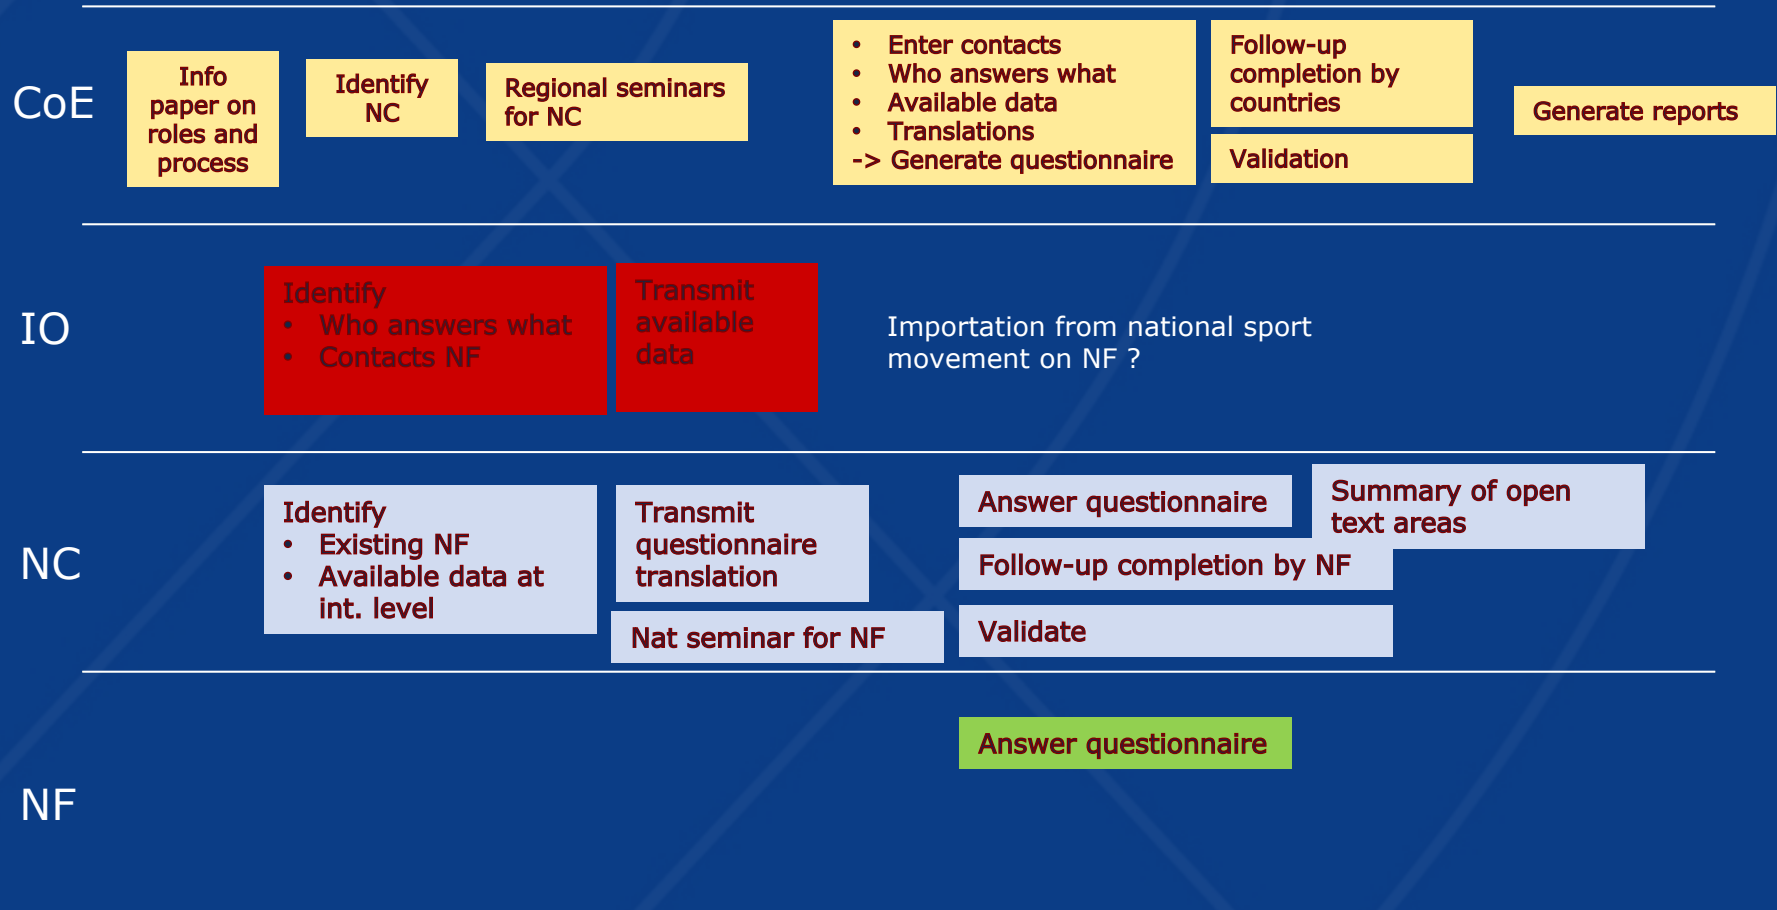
CoE

Info paper on roles and process

Identify NC

Regional seminars for NC

• Enter contacts
• Who answers what
• Available data
• Translations
-> Generate questionnaire

Follow-up completion by countries

Validation

Generate reports

IO

Identify
• Who answers what
• Contacts NF

Transmit available data

Importation from national sport movement on NF ?

NC

Identify
• Existing NF
• Available data at int. level

Transmit questionnaire translation

Nat seminar for NF

Answer questionnaire

Summary of open text areas

Follow-up completion by NF

Validate

NF

Answer questionnaire